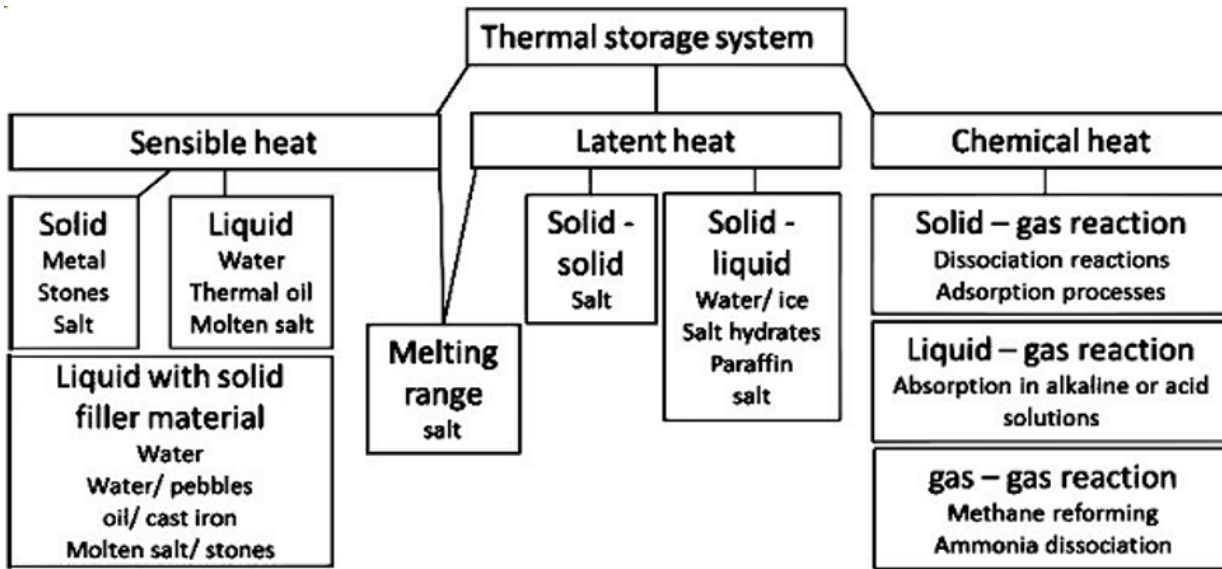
Thermal storage system

Sensible heat

Solid
Metal
Stones
Salt

Liquid
Water
Thermal oil
Molten salt

Liquid with solid filler material
Water
Water/ pebbles
oil/ cast iron
Molten salt/ stones

Melting range
salt

Latent heat

Solid - solid
Salt

Solid - liquid
Water/ ice
Salt hydrates
Paraffin
salt

Chemical heat

Solid – gas reaction
Dissociation reactions
Adsorption processes

Liquid – gas reaction
Absorption in alkaline or acid solutions

gas – gas reaction
Methane reforming
Ammonia dissociation